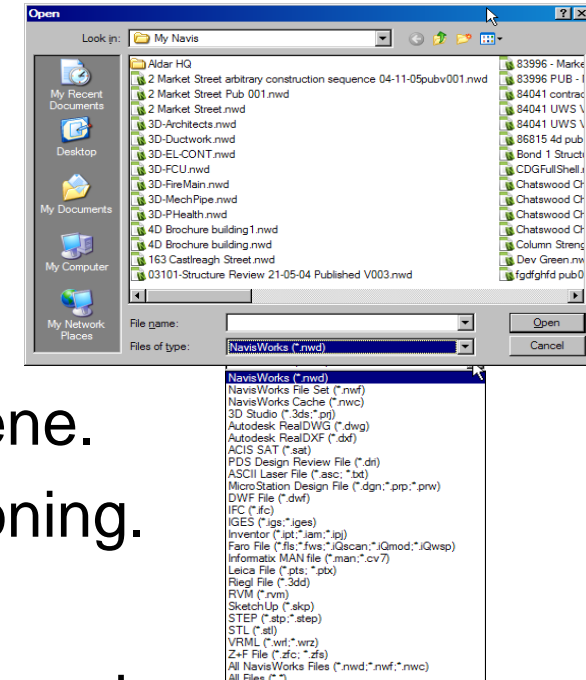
Open

Look in: My Navis

My Recent Documents

Desktop

My Documents

My Computer

My Network Places

Aldar HQ
2 Market Street arbitrary construction sequence 04-11-05pubv001.nwd
2 Market Street Pub 001.nwd
2 Market Street.nwd
3D-Architects.nwd
3D-Ductwork.nwd
3D-EL-CONT.nwd
3D-FCU.nwd
3D-FireMain.nwd
3D-MechPipe.nwd
3D-PHealth.nwd
4D Brochure building1.nwd
4D Brochure building.nwd
163 Castlreagh Street.nwd
03101-Structure Review 21-05-04 Published V003.nwd

83996 - Marke
83996 PUB - I
84041 contrac
84041 UWS V
84041 UWS V
86815 4d pub
Bond 1 Struct
CDGFullShell.
Chatswood Ch
Chatswood Ch
Chatswood Ch
Chatswood Ch
Column Streng
Dev Green.nw
fgdfghfd pub0

File name:
Files of type: NavisWorks (*.nwd)

Open
Cancel

NavisWorks (*.nwd)
NavisWorks File Set (*.nwf)
NavisWorks Cache (*.nwc)
3D Studio (*.3ds;*.prj)
Autodesk RealDWG (*.dwg)
Autodesk RealDXF (*.dxf)
ACIS SAT (*.sat)
PDS Design Review File (*.dri)
ASCII Laser File (*.asc; *.txt)
MicroStation Design File (*.dgn;*.prp;*.prw)
DWF File (*.dwf)
IFC (*.ifc)
IGES (*.igs;*.iges)
Inventor (*.ipt;*.iam;*.ipj)
Faro File (*.fls;*.fws;*.iQscan;*.iQmod;*.iQwsp)
Informatix MAN file (*.man;*.cv7)
Leica File (*.pts; *.ptx)
Riegl File (*.3dd)
RVM (*.rvm)
SketchUp (*.skp)
STEP (*.stp;*.step)
STL (*.stl)
VRML (*.wrl;*.wrz)
Z+F File (*.zfc; *.zfs)
All NavisWorks Files (*.nwd;*.nwf;*.nwc)
All Files (*.*)

ene.
oning.